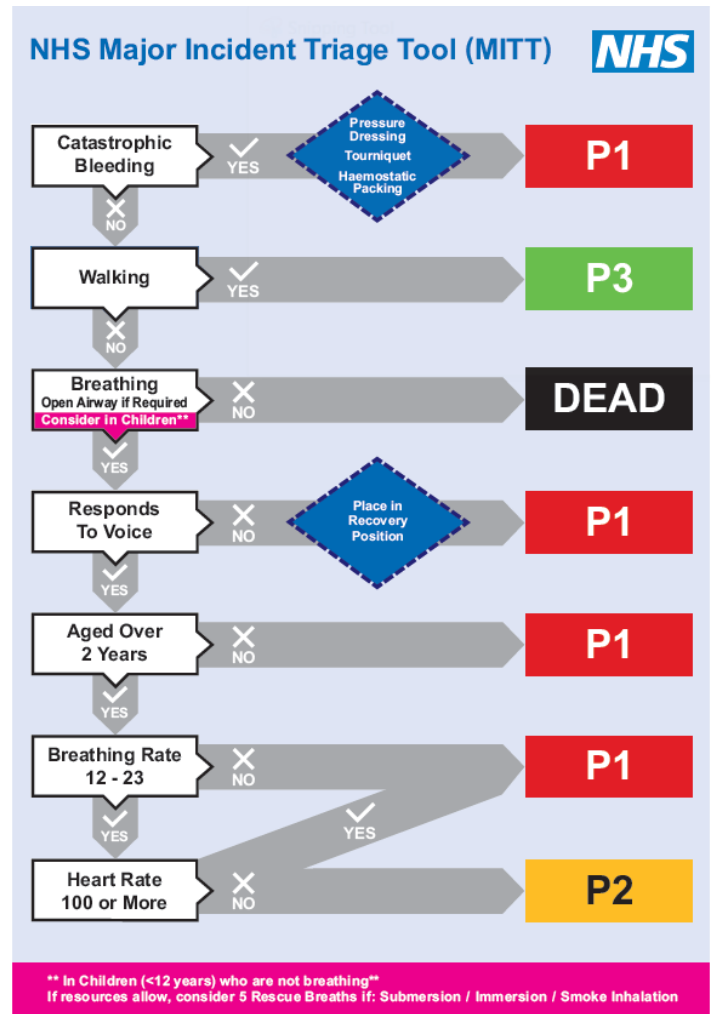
NHS Major Incident Triage Tool (MITT)

NHS

Catastrophic Bleeding

YES

Pressure Dressing
Tourniquet
Haemostatic Packing

P1

NO

Walking

YES

P3

NO

Breathing
Open Airway if Required
Consider in Children**

NO

DEAD

YES

Responds To Voice

NO

Place in Recovery Position

P1

YES

Aged Over 2 Years

NO

P1

YES

Breathing Rate 12 - 23

NO

P1

YES

YES

Heart Rate 100 or More

NO

P2

** In Children (<12 years) who are not breathing**
If resources allow, consider 5 Rescue Breaths if: Submersion / Immersion / Smoke Inhalation